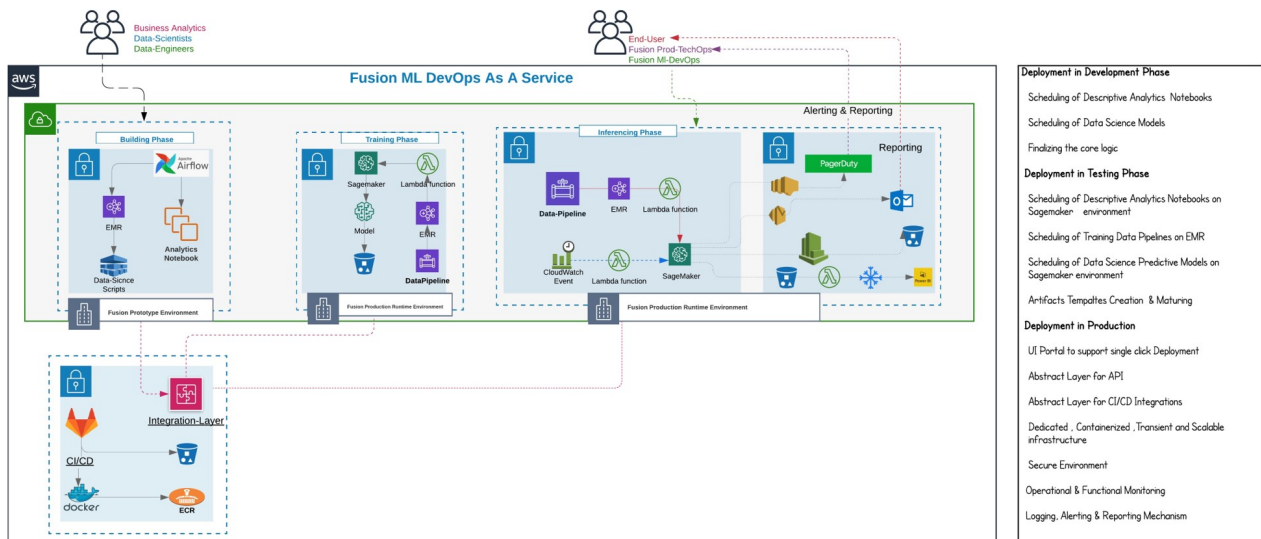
Business Analytics
Data-Scientists
Data-Engineers

End-User
Fusion Prod-TechOps
Fusion Ml-DevOps

aws

Fusion ML DevOps As A Service

Alerting & Reporting

Building Phase

Apache Airflow

EMR

Analytics Notebook

Data-Sicnce Scripts

Fusion Prototype Environment

Training Phase

Sagemaker

Lambda function

Model

EMR

DataPipeline

Fusion Production Runtime Environment

Inferencing Phase

Data-Pipeline

EMR

Lambda function

CloudWatch Event

Lambda function

SageMaker

Reporting

PagerDuty

Power BI

Fusion Production Runtime Environment

Integration-Layer

CI/CD

docker

ECR

Deployment in Development Phase

Scheduling of Descriptive Analytics Notebooks

Scheduling of Data Science Models

Finalizing the core logic

Deployment in Testing Phase

Scheduling of Descriptive Analytics Notebooks on Sagemaker environment

Scheduling of Training Data Pipelines on EMR

Scheduling of Data Science Predictive Models on Sagemaker environment

Artifacts Tempaltes Creation & Maturing

Deployment in Production

UI Portal to support single click Deployment

Abstract Layer for API

Abstract Layer for CI/CD Integrations

Dedicated , Containerized ,Transient and Scalable infrastructure

Secure Environment

Operational & Functional Monitoring

Logging, Alerting & Reporting Mechanism